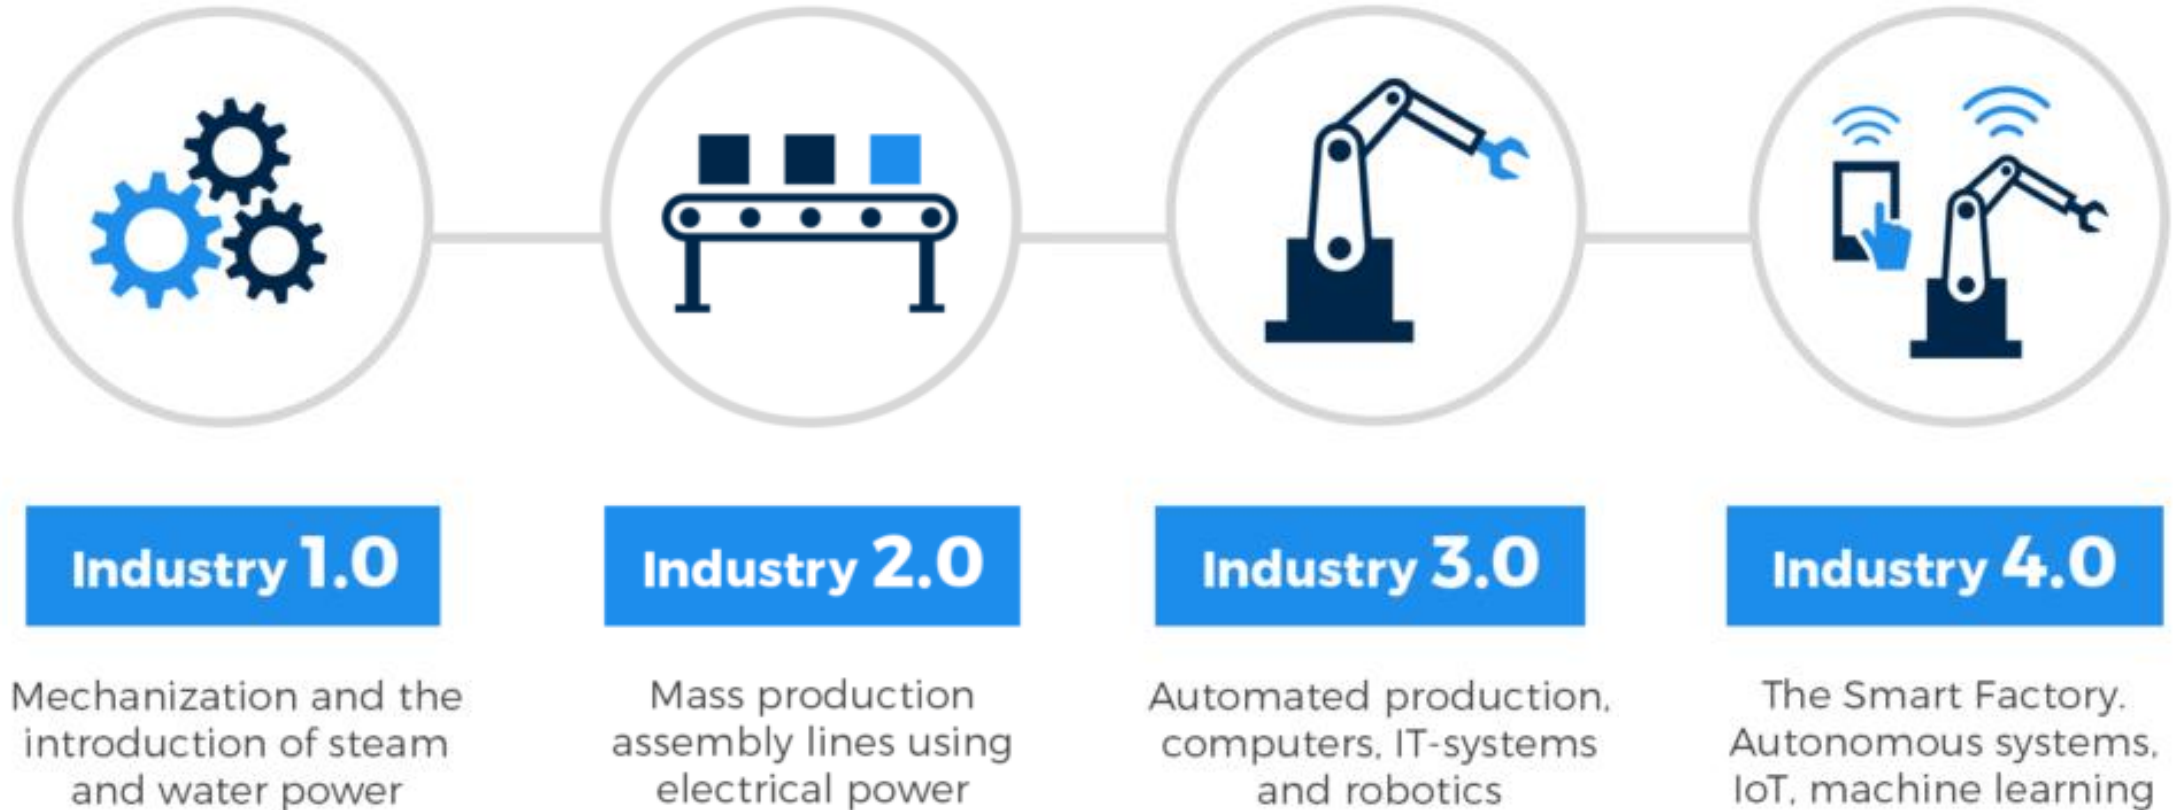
Industry 1.0

Mechanization and the introduction of steam and water power

Industry 2.0

Mass production assembly lines using electrical power

Industry 3.0

Automated production, computers, IT-systems and robotics

Industry 4.0

The Smart Factory. Autonomous systems, IoT, machine learning